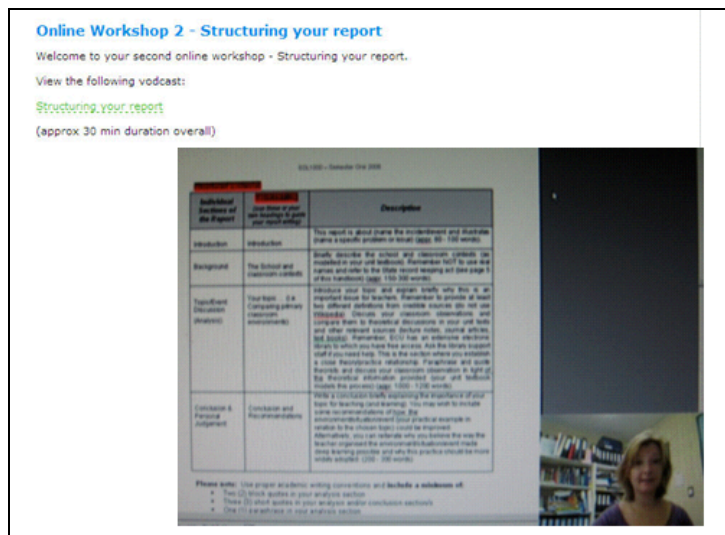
Online Workshop 2 - Structuring your report

Welcome to your second online workshop - Structuring your report.

View the following vodcast:

Structuring your report

(approx 30 min duration overall)

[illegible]

| Individual Sections of the Report | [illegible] | Description |
|---|---|---|
| Introduction | Introduction | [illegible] |
| Background | The School and classroom contexts | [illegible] |
| Topic/Event Discussion (Analysis) | Your topic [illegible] | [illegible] |
| Conclusion & Personal Judgement | Conclusion and Recommendations | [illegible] |

Please note: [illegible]